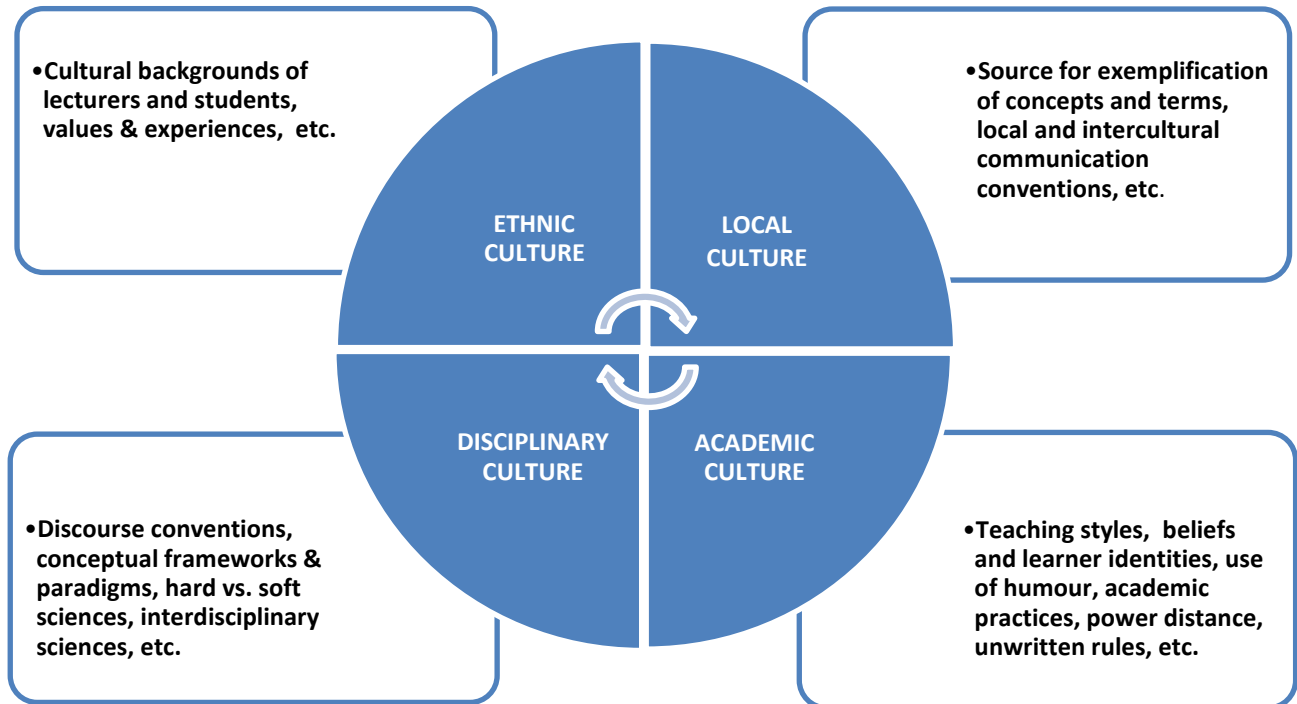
•Cultural backgrounds of lecturers and students, values & experiences, etc.

•Source for exemplification of concepts and terms, local and intercultural communication conventions, etc.

ETHNIC CULTURE

LOCAL CULTURE

DISCIPLINARY CULTURE

ACADEMIC CULTURE

•Discourse conventions, conceptual frameworks & paradigms, hard vs. soft sciences, interdisciplinary sciences, etc.

•Teaching styles, beliefs and learner identities, use of humour, academic practices, power distance, unwritten rules, etc.